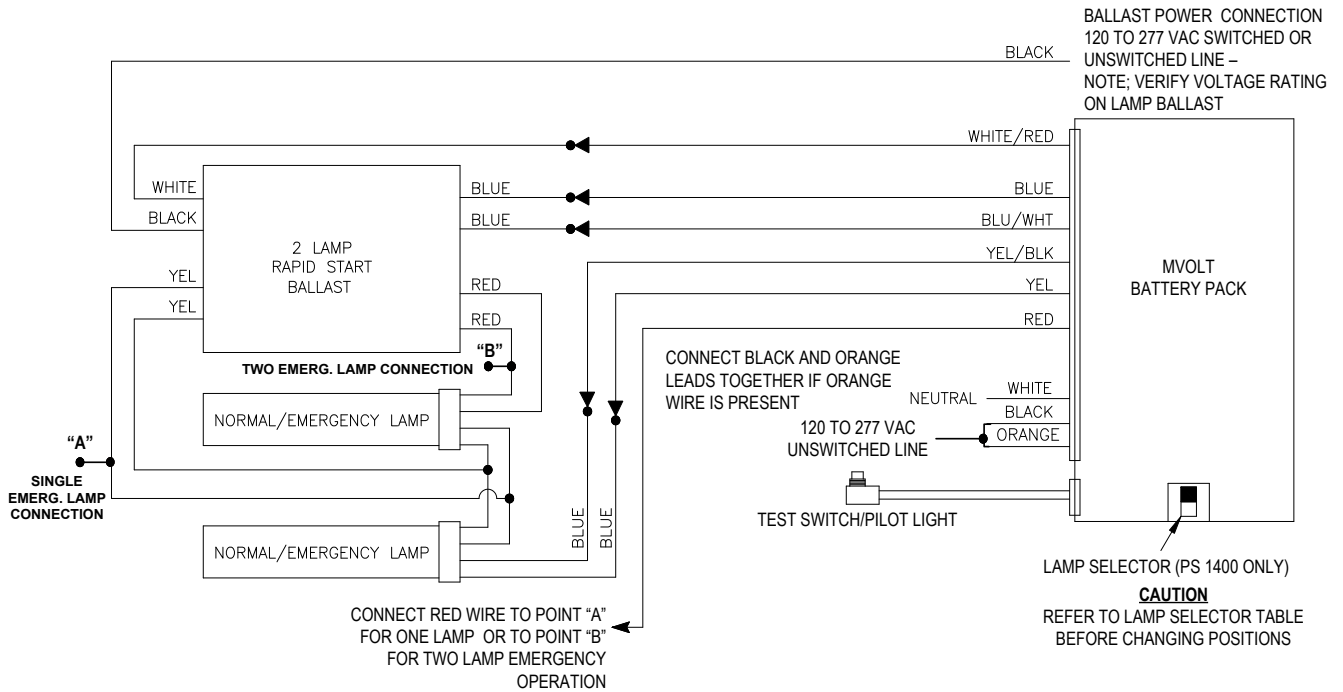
BALLAST POWER CONNECTION
120 TO 277 VAC SWITCHED OR
UNSWITCHED LINE –
NOTE; VERIFY VOLTAGE RATING
ON LAMP BALLAST

BLACK

WHITE/RED

WHITE
BLACK

2 LAMP
RAPID START
BALLAST

BLUE
BLUE

BLUE
BLU/WHT
YEL/BLK
YEL
RED

MVOLT
BATTERY PACK

YEL
YEL

RED
RED

"B"
TWO EMERG. LAMP CONNECTION

CONNECT BLACK AND ORANGE LEADS TOGETHER IF ORANGE WIRE IS PRESENT

NEUTRAL
WHITE
BLACK
ORANGE

120 TO 277 VAC
UNSWITCHED LINE

NORMAL/EMERGENCY LAMP

"A"
SINGLE EMERG. LAMP CONNECTION

NORMAL/EMERGENCY LAMP

BLUE
BLUE

TEST SWITCH/PILOT LIGHT

LAMP SELECTOR (PS 1400 ONLY)
CAUTION
REFER TO LAMP SELECTOR TABLE BEFORE CHANGING POSITIONS

CONNECT RED WIRE TO POINT "A" FOR ONE LAMP OR TO POINT "B" FOR TWO LAMP EMERGENCY OPERATION